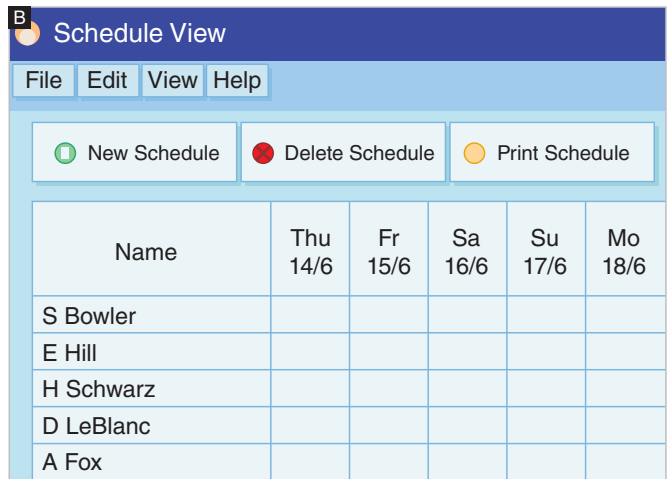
B

Schedule View

File Edit View Help

New Schedule Delete Schedule Print Schedule

| Name | Thu 14/6 | Fr 15/6 | Sa 16/6 | Su 17/6 | Mo 18/6 |
|---|---|---|---|---|---|
| S Bowler | | | | | |
| E Hill | | | | | |
| H Schwarz | | | | | |
| D LeBlanc | | | | | |
| A Fox | | | | | |